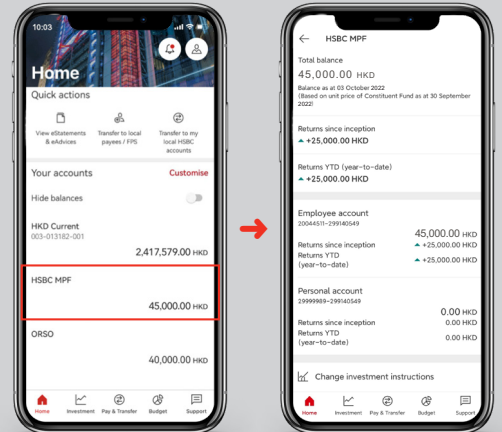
10:03

Home

Quick actions

View eStatements & eAdvices

Transfer to local payees / FPS

Transfer to my local HSBC accounts

Your accounts

Customise

Hide balances

HKD Current
003-013182-001

2,417,579.00 HKD

HSBC MPF

45,000.00 HKD

ORSO

40,000.00 HKD

Home Investment Pay & Transfer Budget Support

HSBC MPF

Total balance

45,000.00 HKD

Balance as at 03 October 2022
(Based on unit price of Constituent Fund as at 30 September 2022)

Returns since inception
+25,000.00 HKD

Returns YTD (year-to-date)
+25,000.00 HKD

Employee account
20044511-299140549

45,000.00 HKD

Returns since inception
+25,000.00 HKD

Returns YTD (year-to-date)
+25,000.00 HKD

Personal account
29999989-299140549

0.00 HKD

Returns since inception
0.00 HKD

Returns YTD (year-to-date)
0.00 HKD

Change investment instructions

Home Investment Pay & Transfer Budget Support